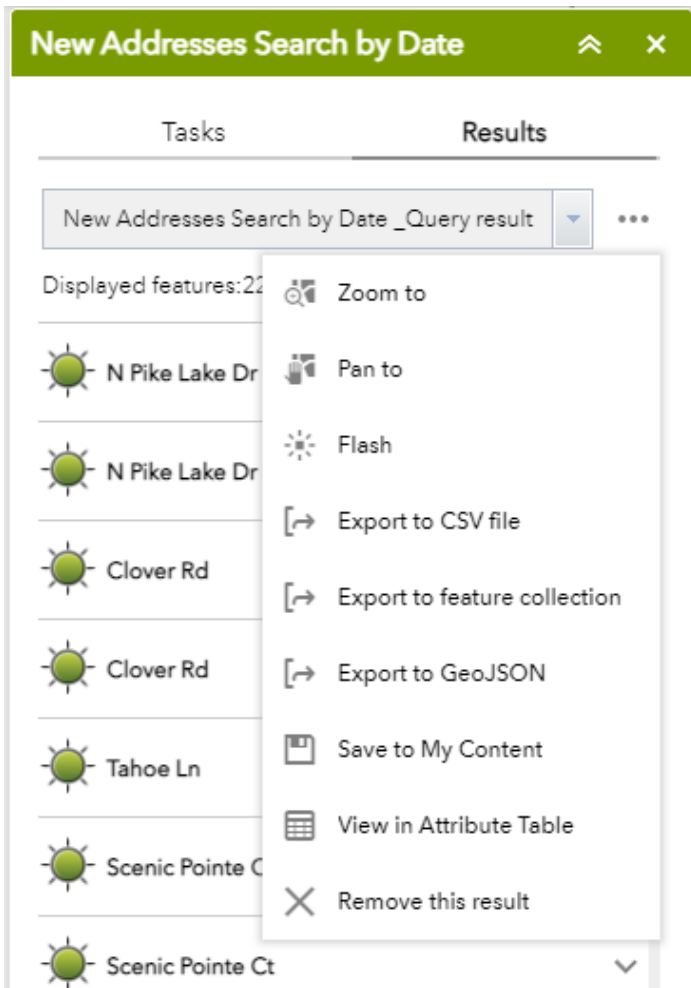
New Addresses Search by Date

Tasks
Results

New Addresses Search by Date _Query result

Displayed features:22

N Pike Lake Dr
N Pike Lake Dr
Clover Rd
Clover Rd
Tahoe Ln
Scenic Pointe C
Scenic Pointe Ct

Zoom to
Pan to
Flash
Export to CSV file
Export to feature collection
Export to GeoJSON
Save to My Content
View in Attribute Table
Remove this result